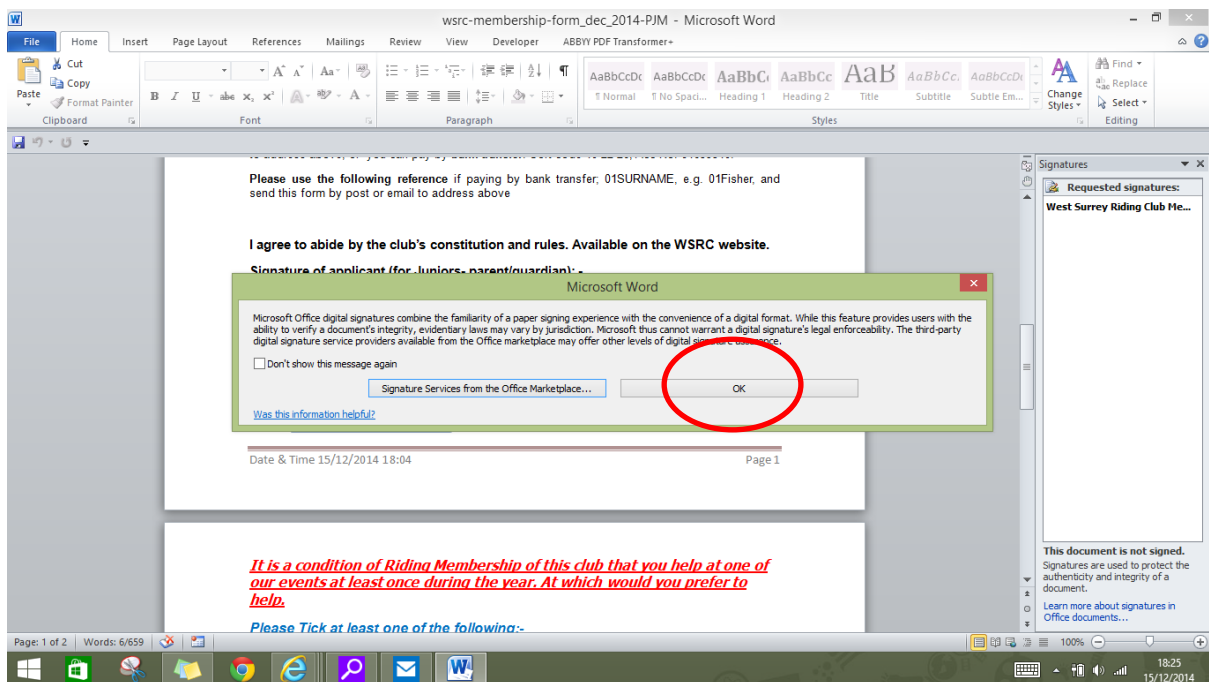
wsrc-membership-form_dec_2014-PJM - Microsoft Word

File Home Insert Page Layout References Mailings Review View Developer ABBYY PDF Transformer+

Cut
Copy
Paste
Format Painter
Clipboard

Font

Paragraph

AaBbCcDc ¶ Normal
AaBbCcDc ¶ No Spaci...
AaBbC( Heading 1
AaBbCc Heading 2
AaB Title
AaBbCc. Subtitle
AaBbCcDc Subtle Em...
Change Styles
Styles

Find
Replace
Select
Editing

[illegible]

Please use the following reference if paying by bank transfer; 01SURNAME, e.g. 01Fisher, and send this form by post or email to address above

I agree to abide by the club's constitution and rules. Available on the WSRC website.

Signature of applicant (for Juniors- parent/guardian): -

Microsoft Word

Microsoft Office digital signatures combine the familiarity of a paper signing experience with the convenience of a digital format. While this feature provides users with the ability to verify a document's integrity, evidentiary laws may vary by jurisdiction. Microsoft thus cannot warrant a digital signature's legal enforceability. The third-party digital signature service providers available from the Office marketplace may offer other levels of digital signature assurance.

Don't show this message again

Signature Services from the Office Marketplace...

OK

Was this information helpful?

Date & Time 15/12/2014 18:04

Page 1

It is a condition of Riding Membership of this club that you help at one of our events at least once during the year. At which would you prefer to help.

Please Tick at least one of the following:-

Signatures

Requested signatures:

West Surrey Riding Club Me...

This document is not signed.

Signatures are used to protect the authenticity and integrity of a document.

Learn more about signatures in Office documents...

Page: 1 of 2 Words: 6/659

100%

18:25
15/12/2014